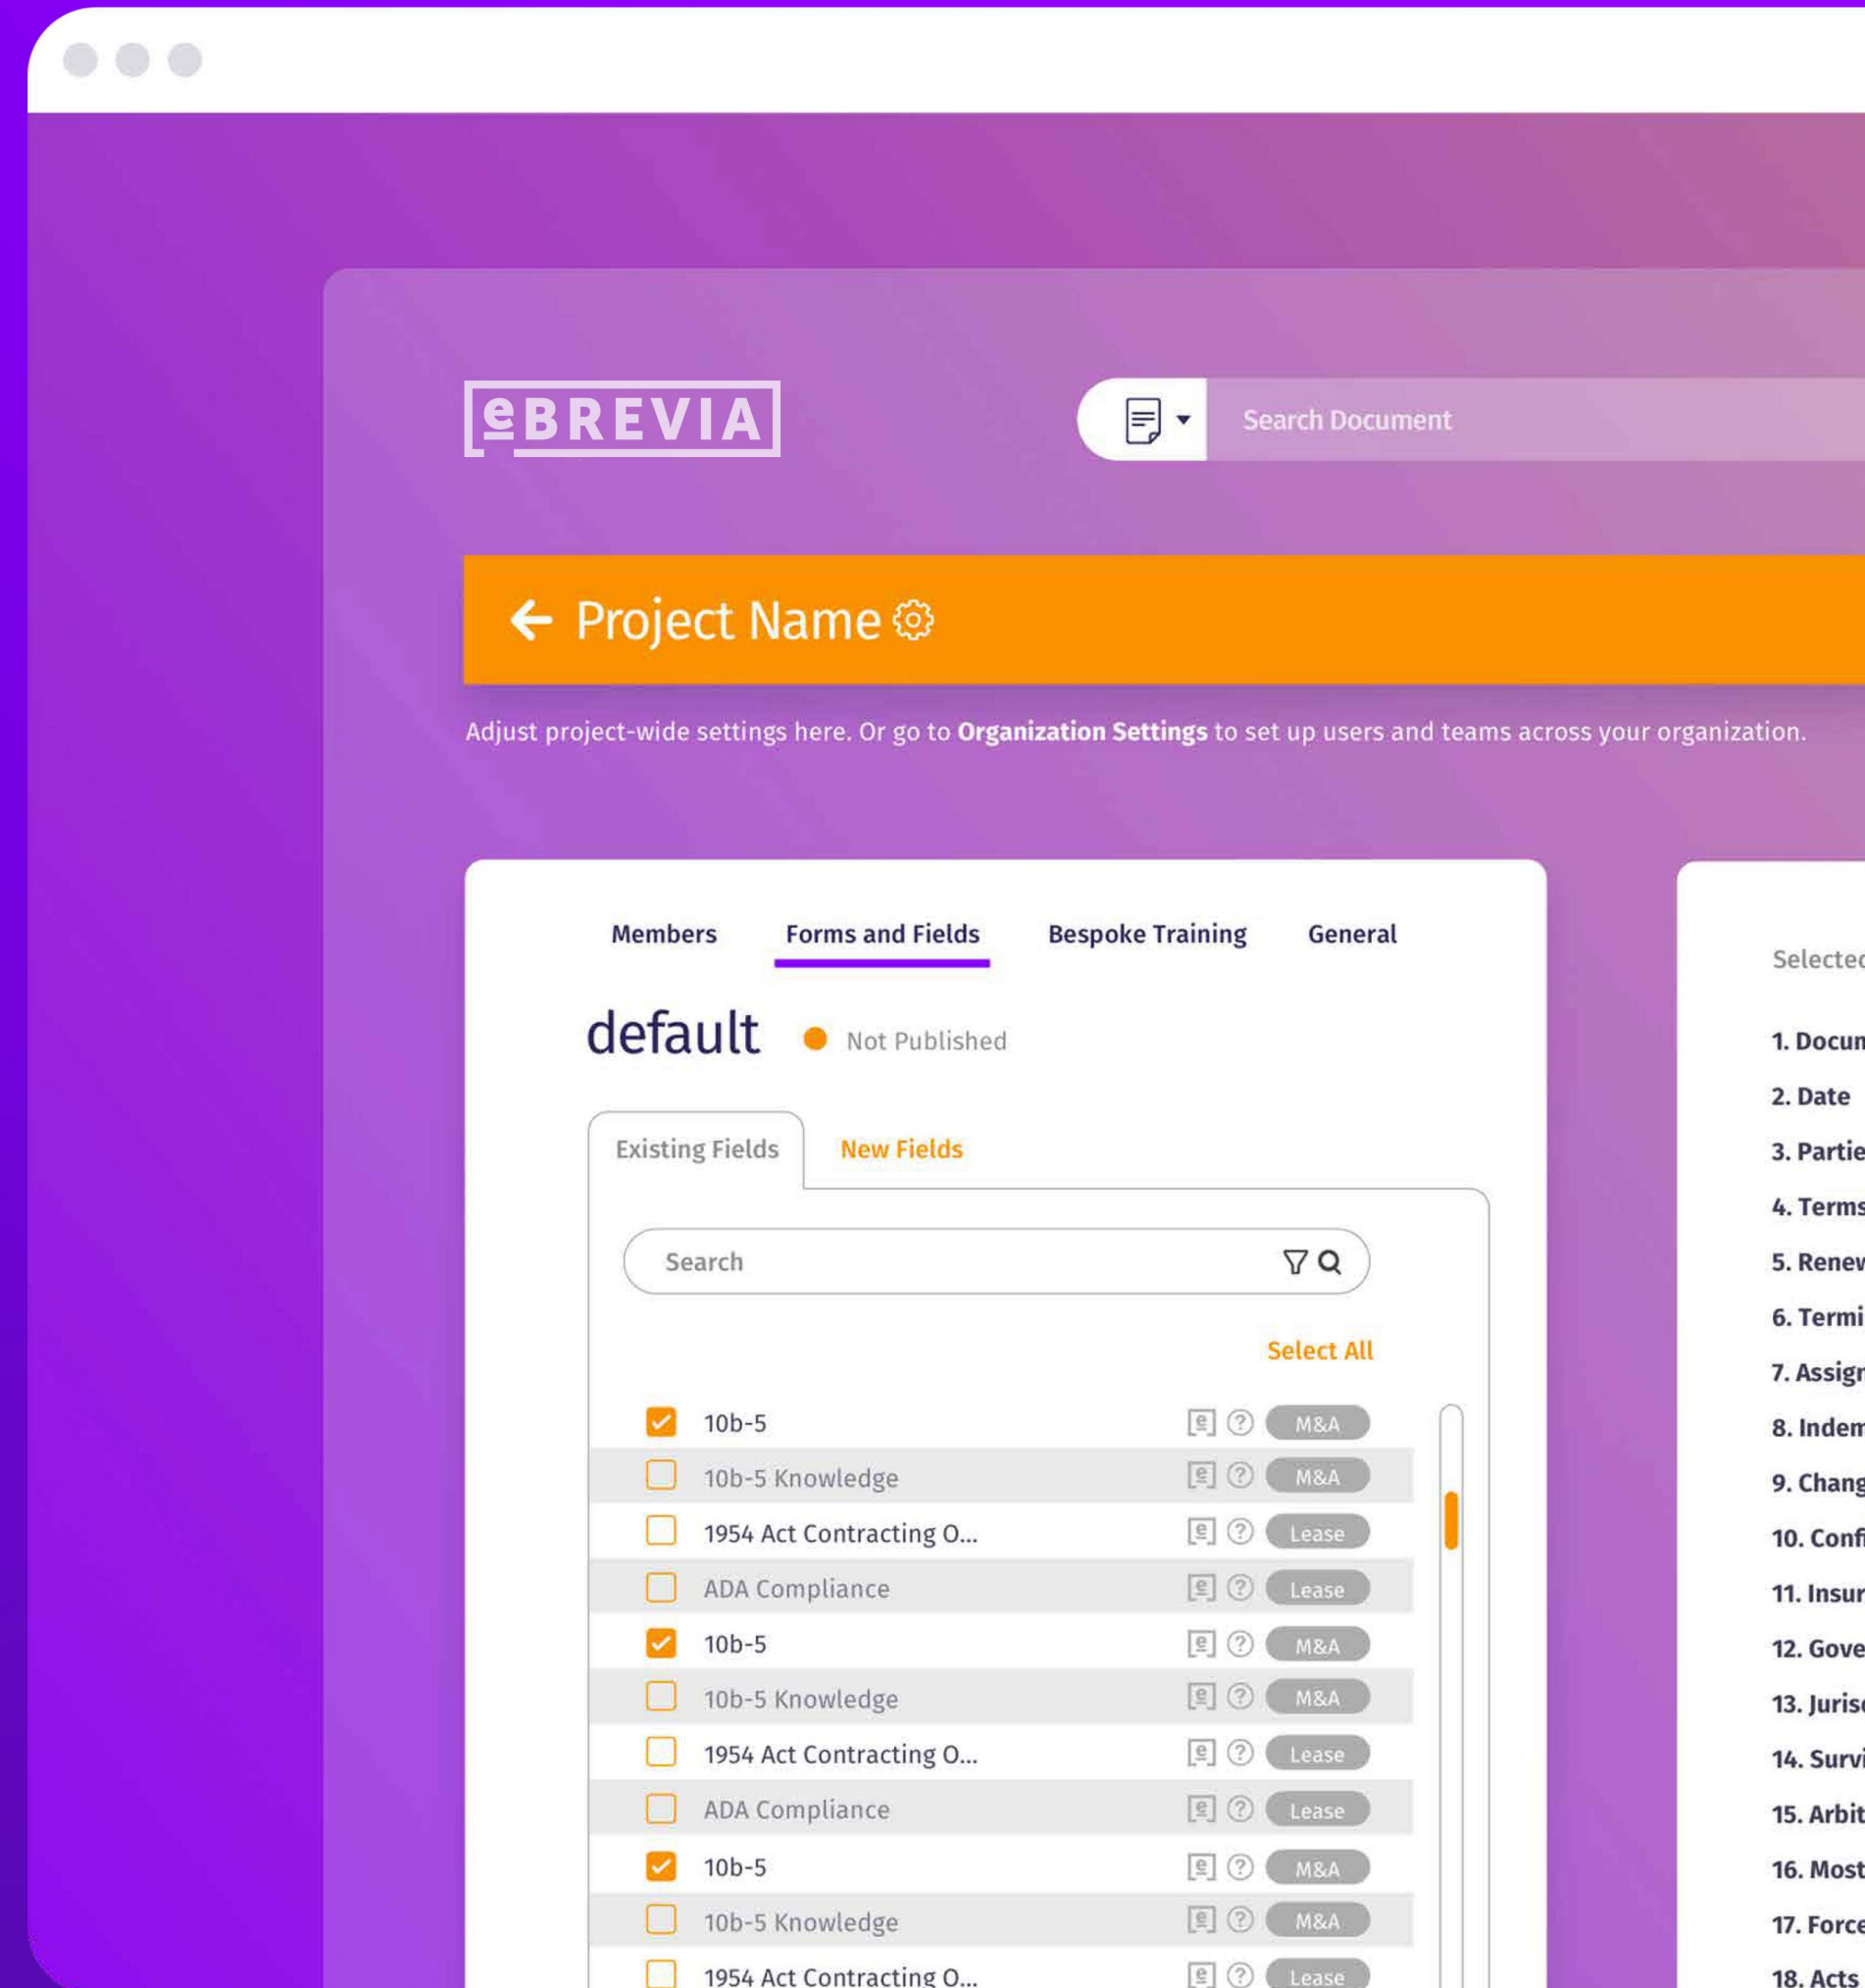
eBREVIA

Search Document

Project Name

Adjust project-wide settings here. Or go to **Organization Settings** to set up users and teams across your organization.

Members Forms and Fields Bespoke Training General

default Not Published

Existing Fields New Fields

Search

Select All

10b-5 M&A
10b-5 Knowledge M&A
1954 Act Contracting O... Lease
ADA Compliance Lease
10b-5 M&A
10b-5 Knowledge M&A
1954 Act Contracting O... Lease
ADA Compliance Lease
10b-5 M&A
10b-5 Knowledge M&A
1954 Act Contracting O... Lease

Selecte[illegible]

1. Docu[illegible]
2. Date
3. Partie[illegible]
4. Terms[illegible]
5. Renew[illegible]
6. Termi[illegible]
7. Assign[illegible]
8. Indem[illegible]
9. Chang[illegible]
10. Conf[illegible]
11. Insur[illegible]
12. Gove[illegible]
13. Juris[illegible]
14. Survi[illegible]
15. Arbit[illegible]
16. Most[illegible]
17. Force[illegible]
18. Acts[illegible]